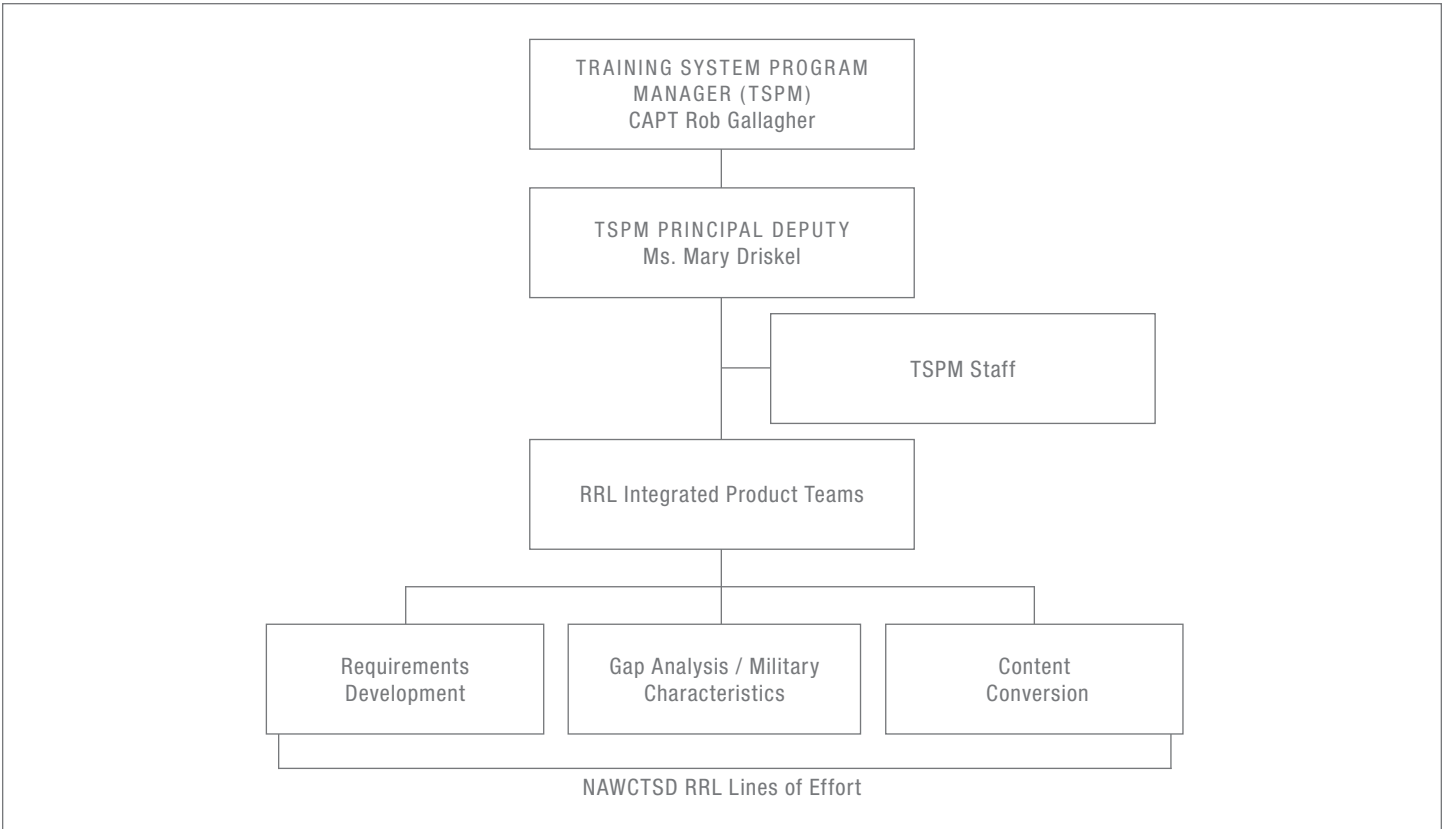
TRAINING SYSTEM PROGRAM MANAGER (TSPM)
CAPT Rob Gallagher

TSPM PRINCIPAL DEPUTY
Ms. Mary Driskel

TSPM Staff

RRL Integrated Product Teams

Requirements Development

Gap Analysis / Military Characteristics

Content Conversion

NAWCTSD RRL Lines of Effort